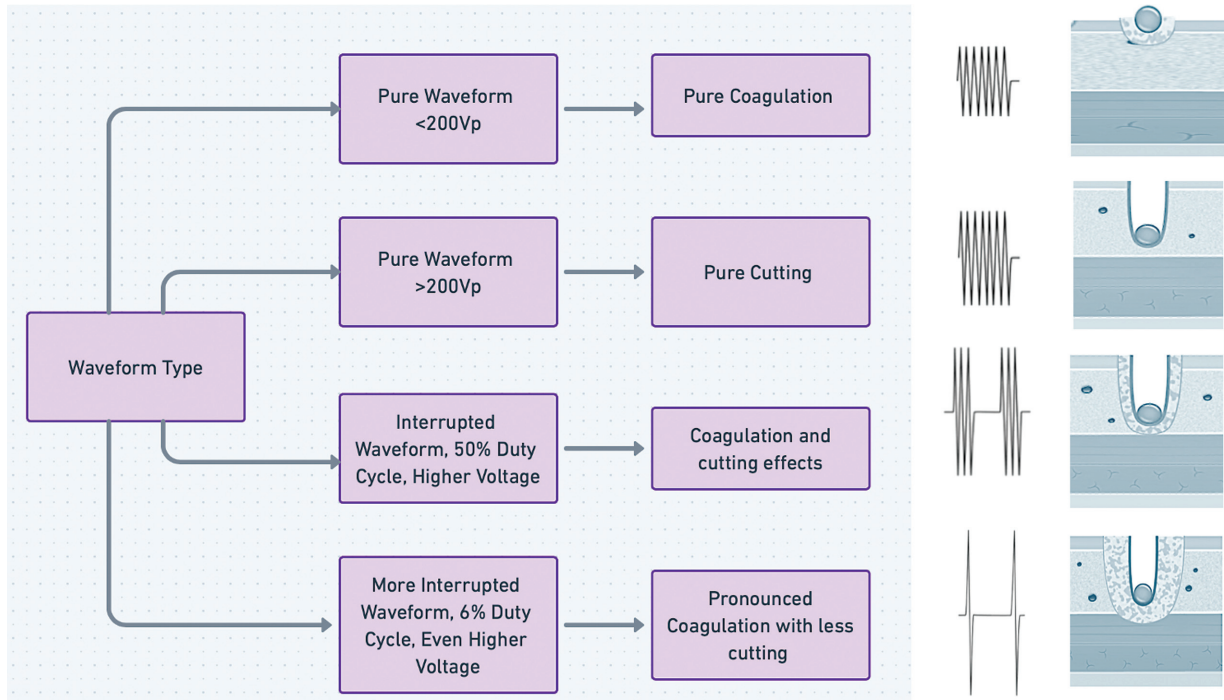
Waveform Type

Pure Waveform <200Vp

Pure Coagulation

Pure Waveform >200Vp

Pure Cutting

Interrupted Waveform, 50% Duty Cycle, Higher Voltage

Coagulation and cutting effects

More Interrupted Waveform, 6% Duty Cycle, Even Higher Voltage

Pronounced Coagulation with less cutting